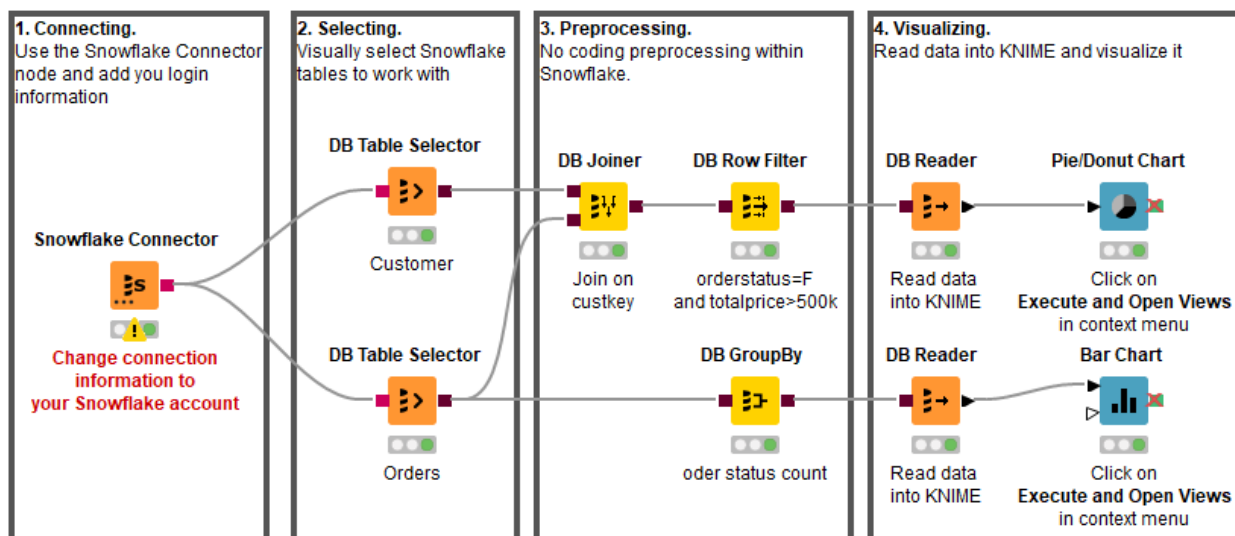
1. Connecting.
Use the Snowflake Connector node and add you login information

Snowflake Connector

Change connection information to your Snowflake account

2. Selecting.
Visually select Snowflake tables to work with

DB Table Selector

Customer

DB Table Selector

Orders

3. Preprocessing.
No coding preprocessing within Snowflake.

DB Joiner

Join on custkey

DB Row Filter

orderstatus=F and totalprice>500k

DB GroupBy

oder status count

4. Visualizing.
Read data into KNIME and visualize it

DB Reader

Read data into KNIME

Pie/Donut Chart

Click on
Execute and Open Views
in context menu

DB Reader

Read data into KNIME

Bar Chart

Click on
Execute and Open Views
in context menu